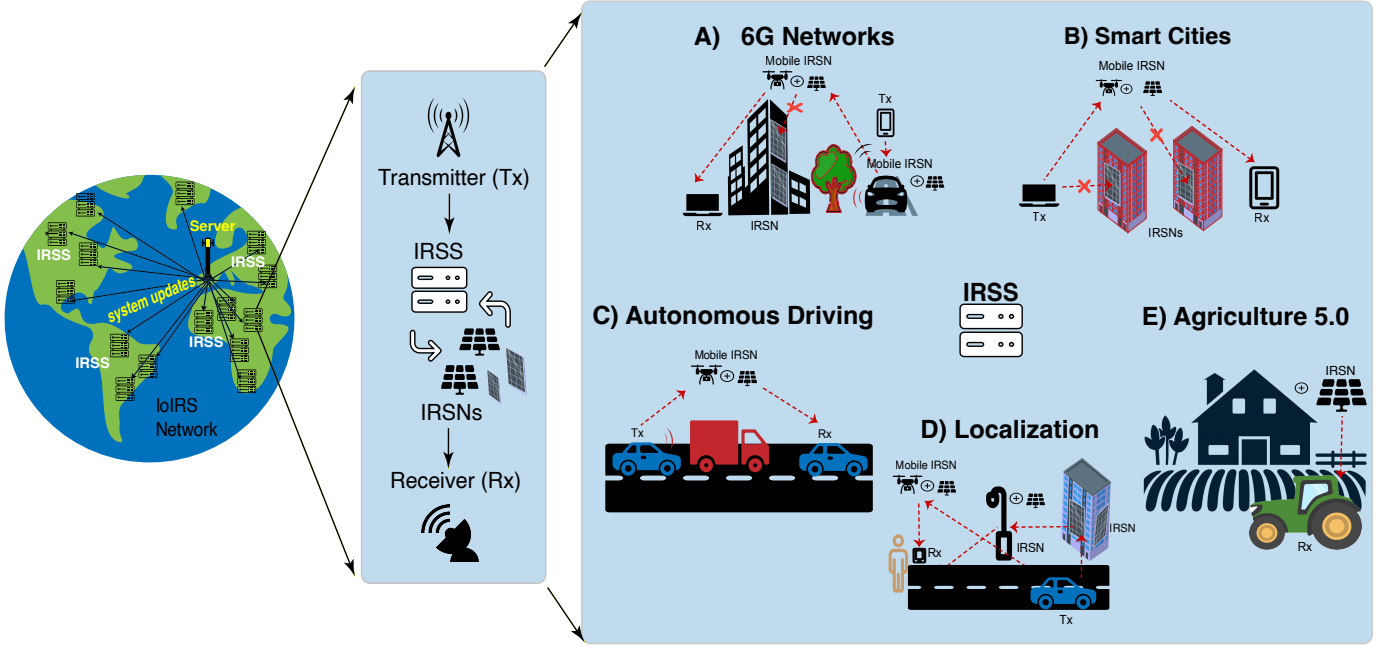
Server
IRSS
IRSS
system updates
IRSS
IRSS
IoIRS Network

Transmitter (Tx)
IRSS
IRSNs
Receiver (Rx)

A) 6G Networks
Mobile IRSN
Tx
Mobile IRSN
Rx
IRSN

B) Smart Cities
Mobile IRSN
Tx
IRSNs
Rx

C) Autonomous Driving
Mobile IRSN
Tx
Rx

IRSS

D) Localization
Mobile IRSN
Rx
IRSN
IRSN
Tx

E) Agriculture 5.0
IRSN
Rx